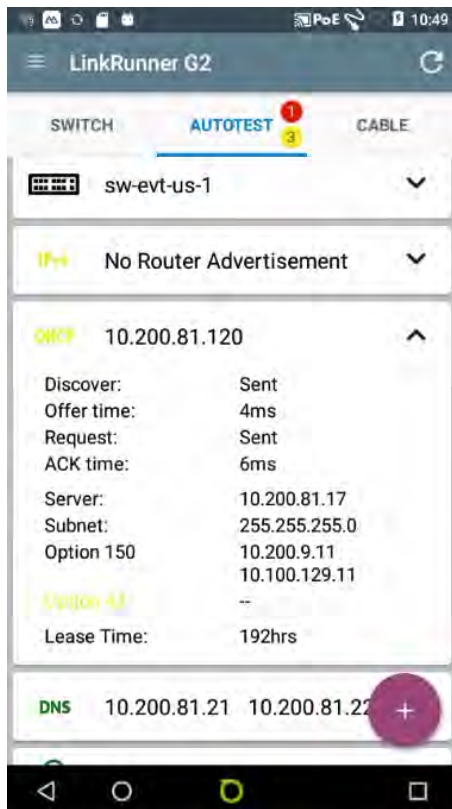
PoE 10:49

LinkRunner G2

SWITCH AUTOTEST 1 3 CABLE

sw-evt-us-1

IPv6 No Router Advertisement

DHCP 10.200.81.120

| | |
|---|---|
| Discover: | Sent |
| Offer time: | 4ms |
| Request: | Sent |
| ACK time: | 6ms |
| Server: | 10.200.81.17 |
| Subnet: | 255.255.255.0 |
| Option 150 | 10.200.9.11 10.100.129.11 |
| Option 43 | -- |
| Lease Time: | 192hrs |

DNS 10.200.81.21 10.200.81.2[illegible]

+